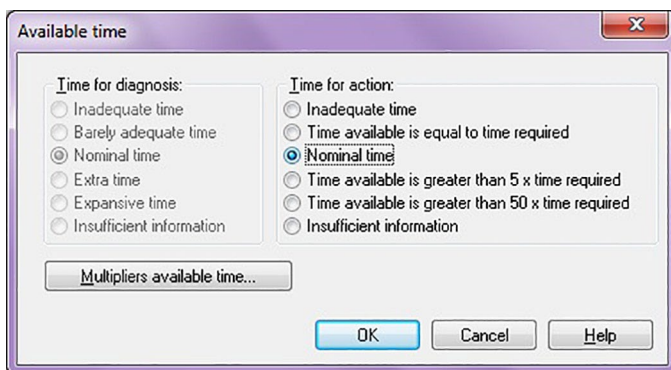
Available time

Time for diagnosis:
Inadequate time
Barely adequate time
Nominal time
Extra time
Expansive time
Insufficient information

Time for action:
Inadequate time
Time available is equal to time required
Nominal time
Time available is greater than 5 x time required
Time available is greater than 50 x time required
Insufficient information

Multipliers available time...

OK
Cancel
Help